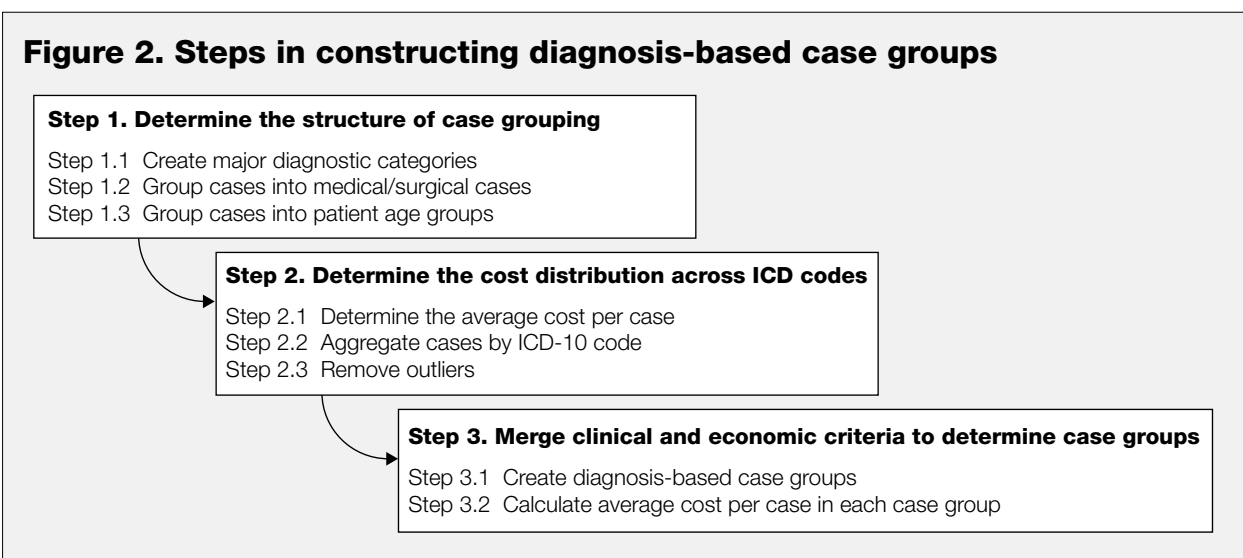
Figure 2. Steps in constructing diagnosis-based case groups

Step 1. Determine the structure of case grouping

Step 1.1 Create major diagnostic categories
Step 1.2 Group cases into medical/surgical cases
Step 1.3 Group cases into patient age groups

Step 2. Determine the cost distribution across ICD codes

Step 2.1 Determine the average cost per case
Step 2.2 Aggregate cases by ICD-10 code
Step 2.3 Remove outliers

Step 3. Merge clinical and economic criteria to determine case groups

Step 3.1 Create diagnosis-based case groups
Step 3.2 Calculate average cost per case in each case group